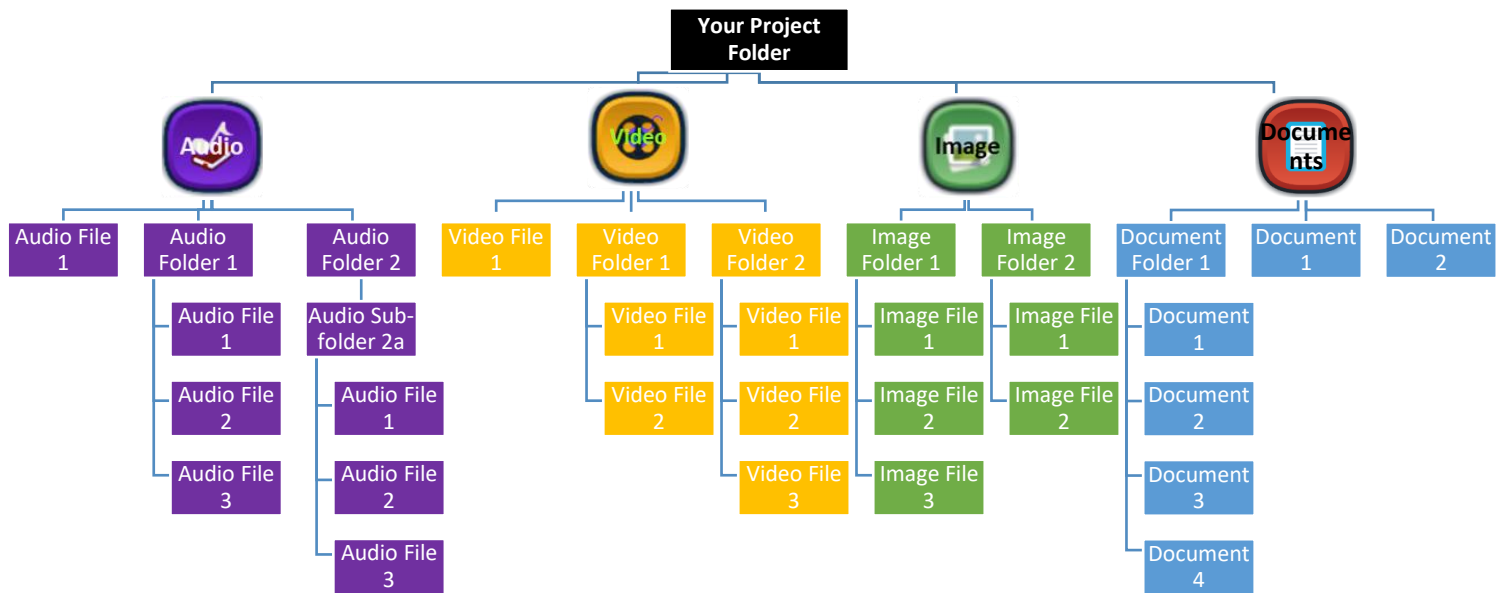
Your Project Folder

Audio

Audio File 1

Audio Folder 1

Audio File 1

Audio File 2

Audio File 3

Audio Folder 2

Audio Sub-folder 2a

Audio File 1

Audio File 2

Audio File 3

Video

Video File 1

Video Folder 1

Video File 1

Video File 2

Video Folder 2

Video File 1

Video File 2

Video File 3

Image

Image Folder 1

Image File 1

Image File 2

Image File 3

Image Folder 2

Image File 1

Image File 2

Documents

Document Folder 1

Document 1

Document 2

Document 3

Document 4

Document 1

Document 2